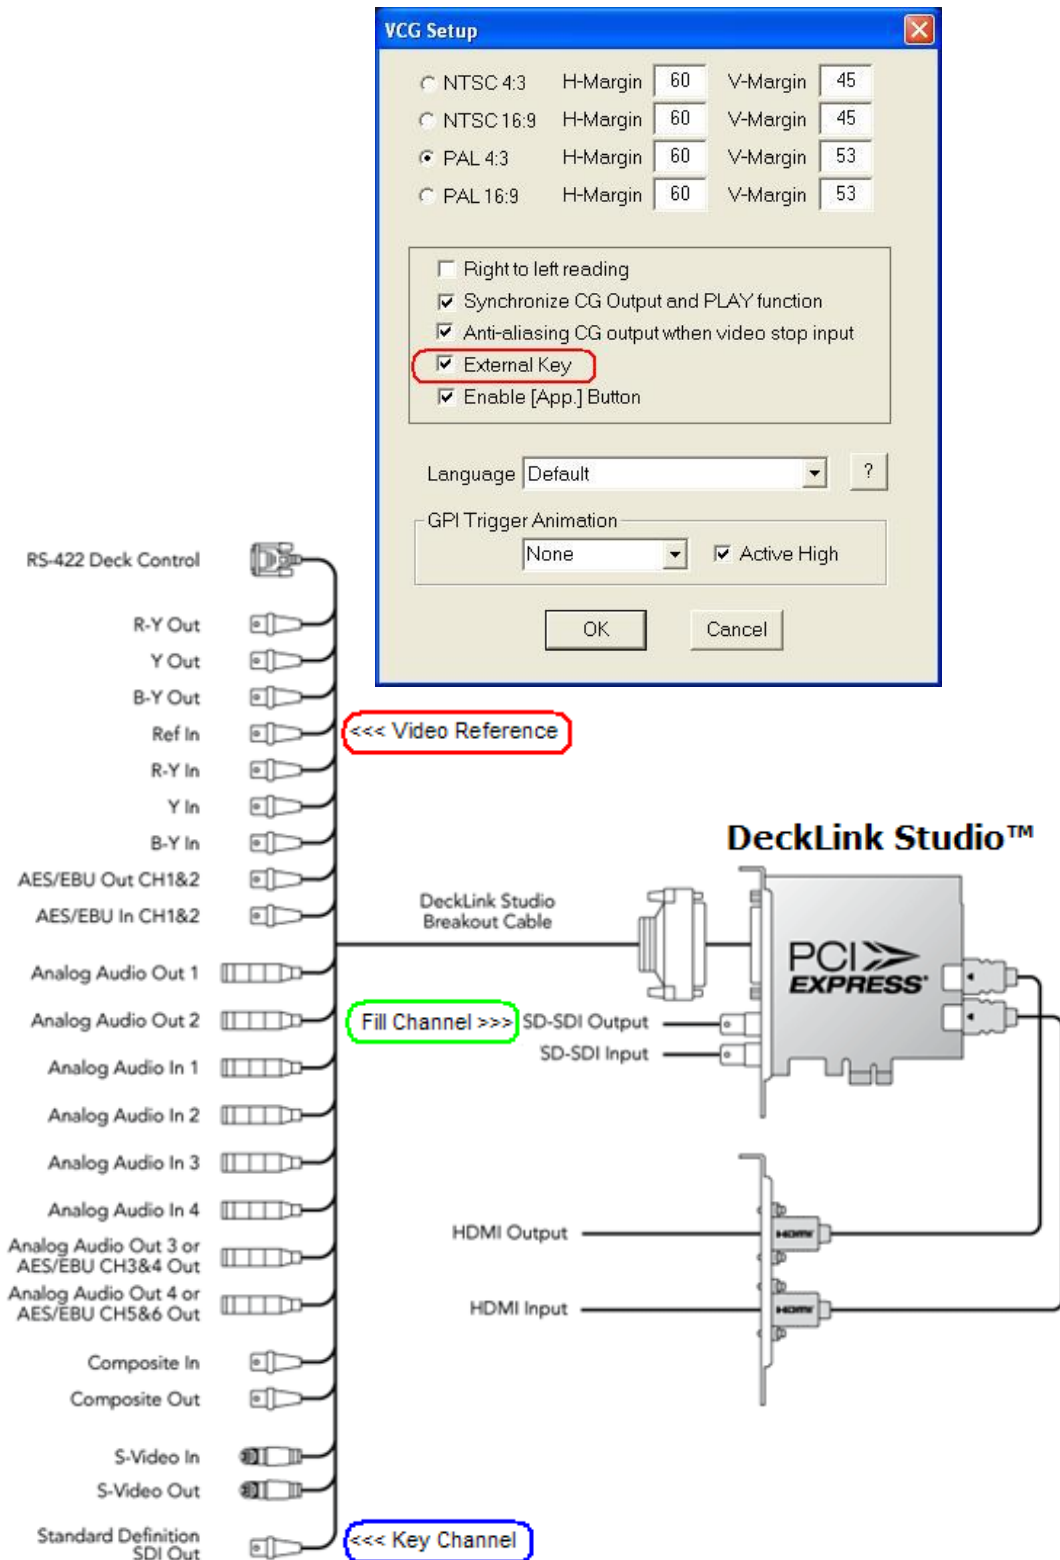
VCG Setup

NTSC 4:3 H-Margin 60 V-Margin 45
NTSC 16:9 H-Margin 60 V-Margin 45
PAL 4:3 H-Margin 60 V-Margin 53
PAL 16:9 H-Margin 60 V-Margin 53

Right to left reading
Synchronize CG Output and PLAY function
Anti-aliasing CG output when video stop input
External Key
Enable [App.] Button

Language Default ?

GPI Trigger Animation
None Active High

OK Cancel

RS-422 Deck Control
R-Y Out
Y Out
B-Y Out
Ref In
<<< Video Reference
R-Y In
Y In
B-Y In
AES/EBU Out CH1&2
AES/EBU In CH1&2
DeckLink Studio™
DeckLink Studio Breakout Cable
PCI EXPRESS
Analog Audio Out 1
Analog Audio Out 2
Fill Channel >>> SD-SDI Output
SD-SDI Input
Analog Audio In 1
Analog Audio In 2
Analog Audio In 3
Analog Audio In 4
Analog Audio Out 3 or AES/EBU CH3&4 Out
HDMI Output
Analog Audio Out 4 or AES/EBU CH5&6 Out
HDMI Input
Composite In
Composite Out
S-Video In
S-Video Out
Standard Definition SDI Out
<<< Key Channel